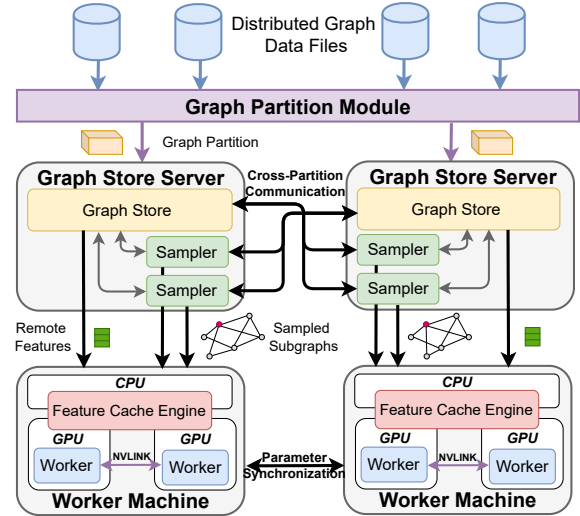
Distributed Graph Data Files

Graph Partition Module

Graph Partition

Graph Store Server

Cross-Partition Communication

Graph Store Server

Graph Store

Graph Store

Sampler

Sampler

Sampler

Sampler

Remote Features

Sampled Subgraphs

CPU

Feature Cache Engine

GPU

GPU

Worker

NVLINK

Worker

Worker Machine

Parameter Synchronization

CPU

Feature Cache Engine

GPU

GPU

Worker

NVLINK

Worker

Worker Machine